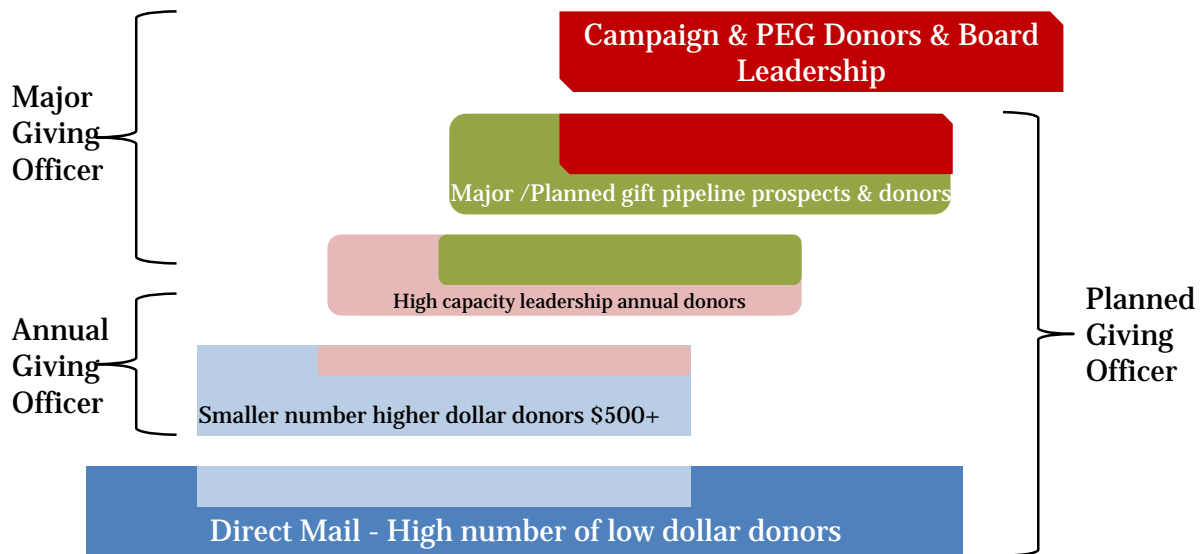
Campaign & PEG Donors & Board Leadership

Major Giving Officer

Major /Planned gift pipeline prospects & donors

High capacity leadership annual donors

Annual Giving Officer

Smaller number higher dollar donors $500+

Planned Giving Officer

Direct Mail - High number of low dollar donors